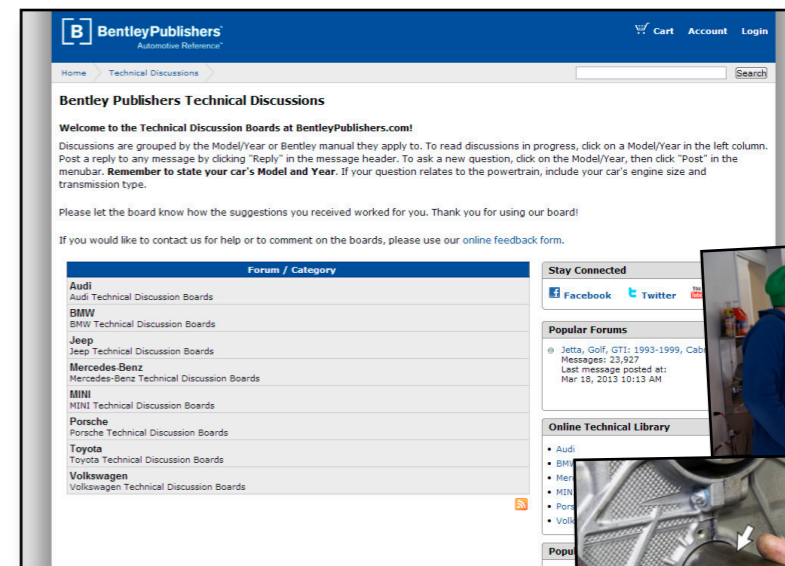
BentleyPublishers®
Automotive Reference™

Cart Account Login

Home Technical Discussions

Search

Bentley Publishers Technical Discussions

**Welcome to the Technical Discussion Boards at BentleyPublishers.com!**

Discussions are grouped by the Model/Year or Bentley manual they apply to. To read discussions in progress, click on a Model/Year in the left column. Post a reply to any message by clicking "Reply" in the message header. To ask a new question, click on the Model/Year, then click "Post" in the menubar. **Remember to state your car's Model and Year**. If your question relates to the powertrain, include your car's engine size and transmission type.

Please let the board know how the suggestions you received worked for you. Thank you for using our board!

If you would like to contact us for help or to comment on the boards, please use our online feedback form.

| Forum / Category |
|---|
| Audi<br>Audi Technical Discussion Boards |
| BMW<br>BMW Technical Discussion Boards |
| Jeep<br>Jeep Technical Discussion Boards |
| Mercedes-Benz<br>Mercedes-Benz Technical Discussion Boards |
| MINI<br>MINI Technical Discussion Boards |
| Porsche<br>Porsche Technical Discussion Boards |
| Toyota<br>Toyota Technical Discussion Boards |
| Volkswagen<br>Volkswagen Technical Discussion Boards |

Stay Connected
Facebook Twitter You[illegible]

Popular Forums
Jetta, Golf, GTI: 1993-1999, Cab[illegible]
Messages: 23,927
Last message posted at:
Mar 18, 2013 10:13 AM

Online Technical Library
• Audi
• BMW
• Mer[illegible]
• MIN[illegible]
• Pors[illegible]
• Volk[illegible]

Popu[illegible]